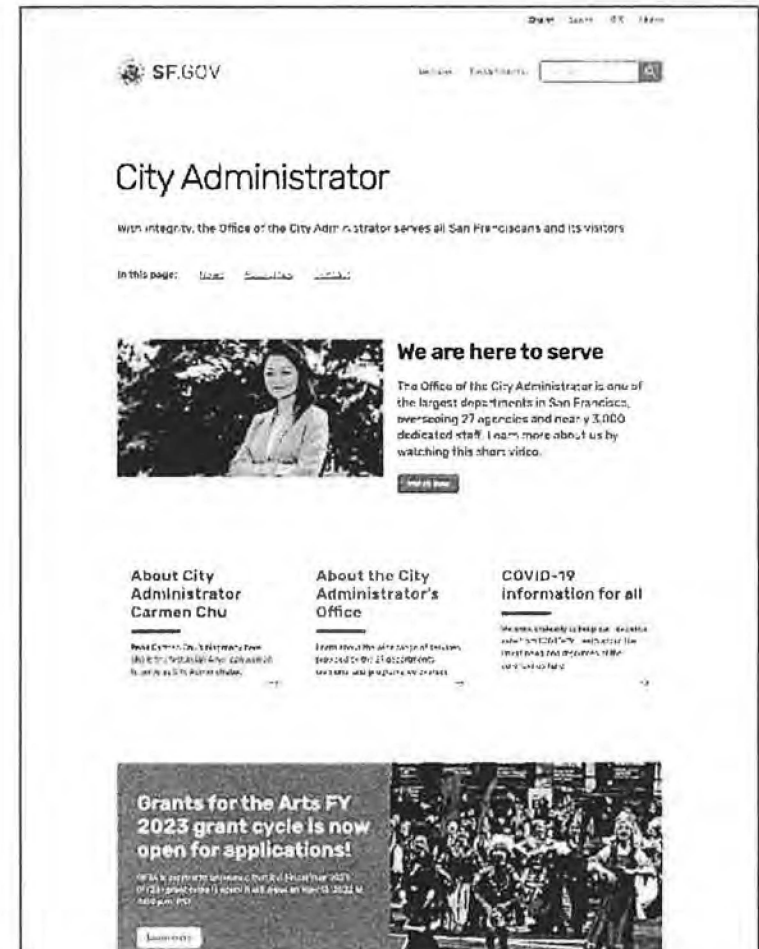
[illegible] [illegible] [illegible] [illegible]

SF.GOV

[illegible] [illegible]

City Administrator

With integrity, the Office of the City Administrator serves all San Franciscans and its visitors

In this page: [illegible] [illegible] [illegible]

We are here to serve

The Office of the City Administrator is one of the largest departments in San Francisco, overseeing 27 agencies and nearly 3,000 dedicated staff. Learn more about us by watching this short video.

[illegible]

About City Administrator Carmen Chu

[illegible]

About the City Administrator's Office

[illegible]

COVID-19 information for all

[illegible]

Grants for the Arts FY 2023 grant cycle is now open for applications!

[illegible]

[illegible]